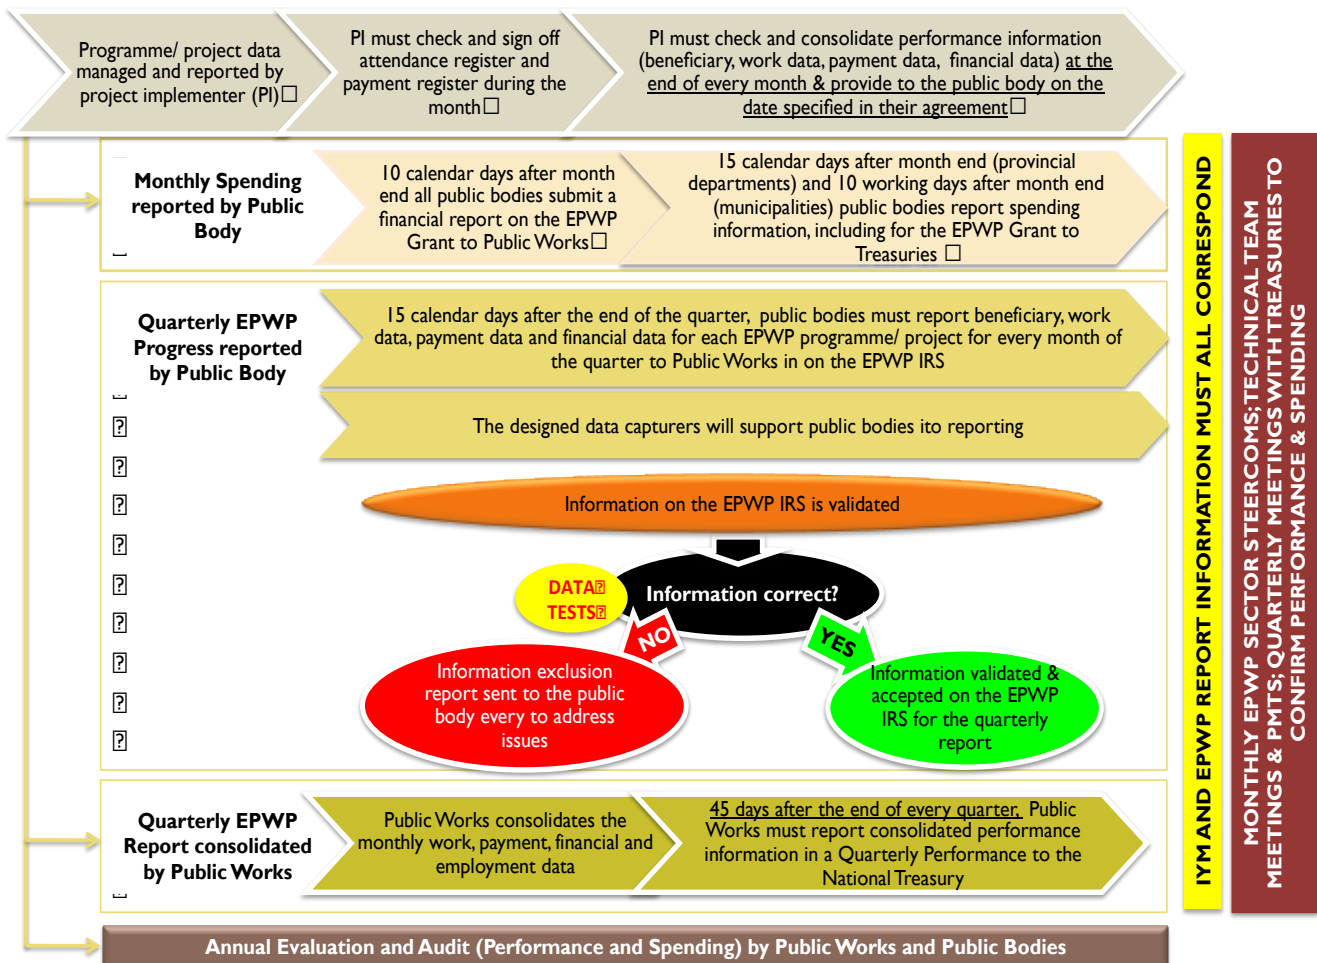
Programme/ project data managed and reported by project implementer (PI)☐

PI must check and sign off attendance register and payment register during the month☐

PI must check and consolidate performance information (beneficiary, work data, payment data, financial data) at the end of every month & provide to the public body on the date specified in their agreement☐

Monthly Spending reported by Public Body

10 calendar days after month end all public bodies submit a financial report on the EPWP Grant to Public Works☐

15 calendar days after month end (provincial departments) and 10 working days after month end (municipalities) public bodies report spending information, including for the EPWP Grant to Treasuries ☐

Quarterly EPWP Progress reported by Public Body

15 calendar days after the end of the quarter, public bodies must report beneficiary, work data, payment data and financial data for each EPWP programme/ project for every month of the quarter to Public Works in on the EPWP IRS

The designed data capturers will support public bodies ito reporting

Information on the EPWP IRS is validated

DATA TESTS

Information correct?

NO

YES

Information exclusion report sent to the public body every to address issues

Information validated & accepted on the EPWP IRS for the quarterly report

Quarterly EPWP Report consolidated by Public Works

Public Works consolidates the monthly work, payment, financial and employment data

45 days after the end of every quarter, Public Works must report consolidated performance information in a Quarterly Performance to the National Treasury

Annual Evaluation and Audit (Performance and Spending) by Public Works and Public Bodies

IYM AND EPWP REPORT INFORMATION MUST ALL CORRESPOND

MONTHLY EPWP SECTOR STEERCOMS;TECHNICAL TEAM MEETINGS & PMTS; QUARTERLY MEETINGS WITH TREASURIES TO CONFIRM PERFORMANCE & SPENDING